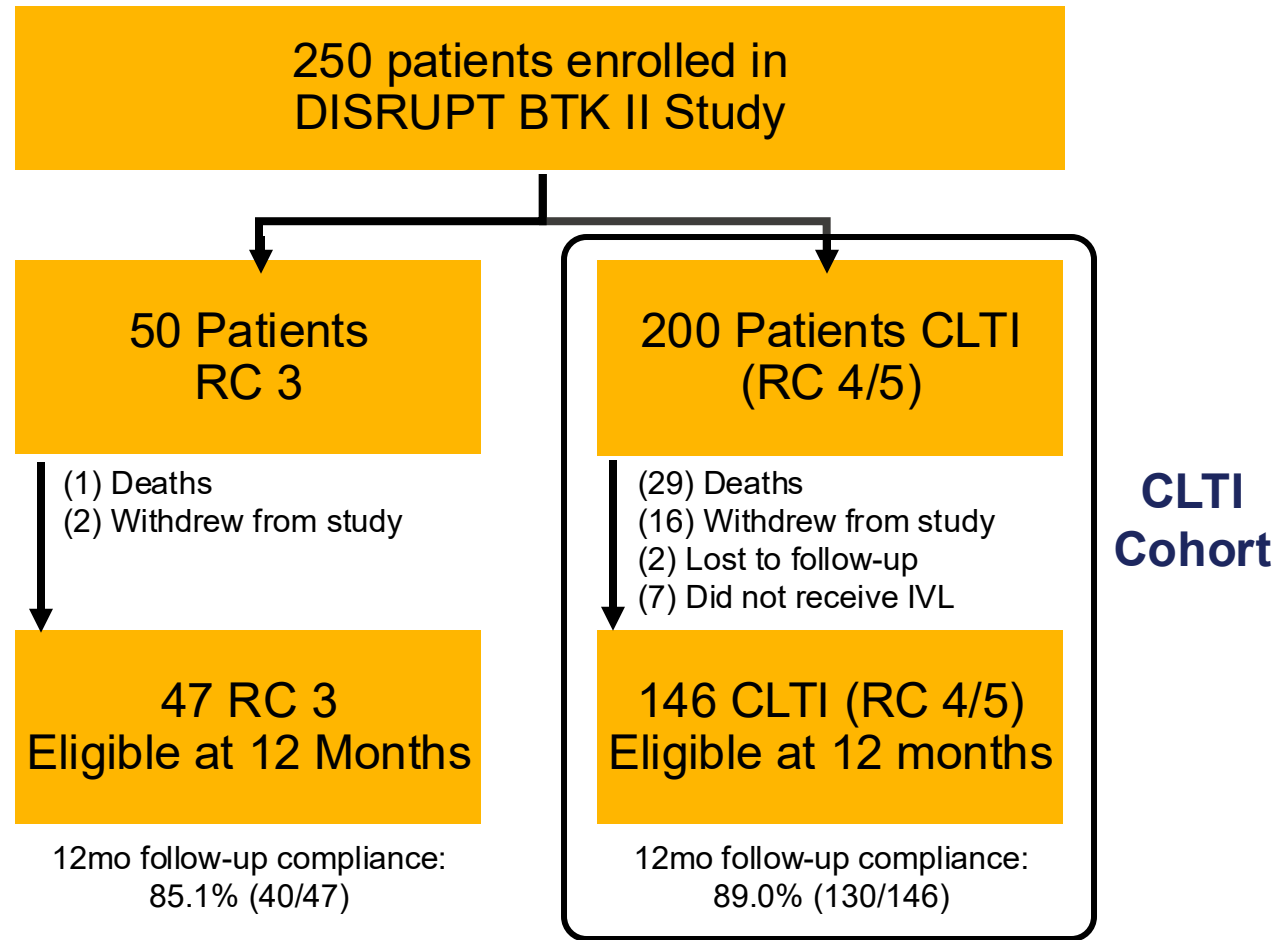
250 patients enrolled in DISRUPT BTK II Study

50 Patients
RC 3

(1) Deaths
(2) Withdrew from study

47 RC 3
Eligible at 12 Months

12mo follow-up compliance:
85.1% (40/47)

200 Patients CLTI
(RC 4/5)

(29) Deaths
(16) Withdrew from study
(2) Lost to follow-up
(7) Did not receive IVL

146 CLTI (RC 4/5)
Eligible at 12 months

12mo follow-up compliance:
89.0% (130/146)

CLTI
Cohort